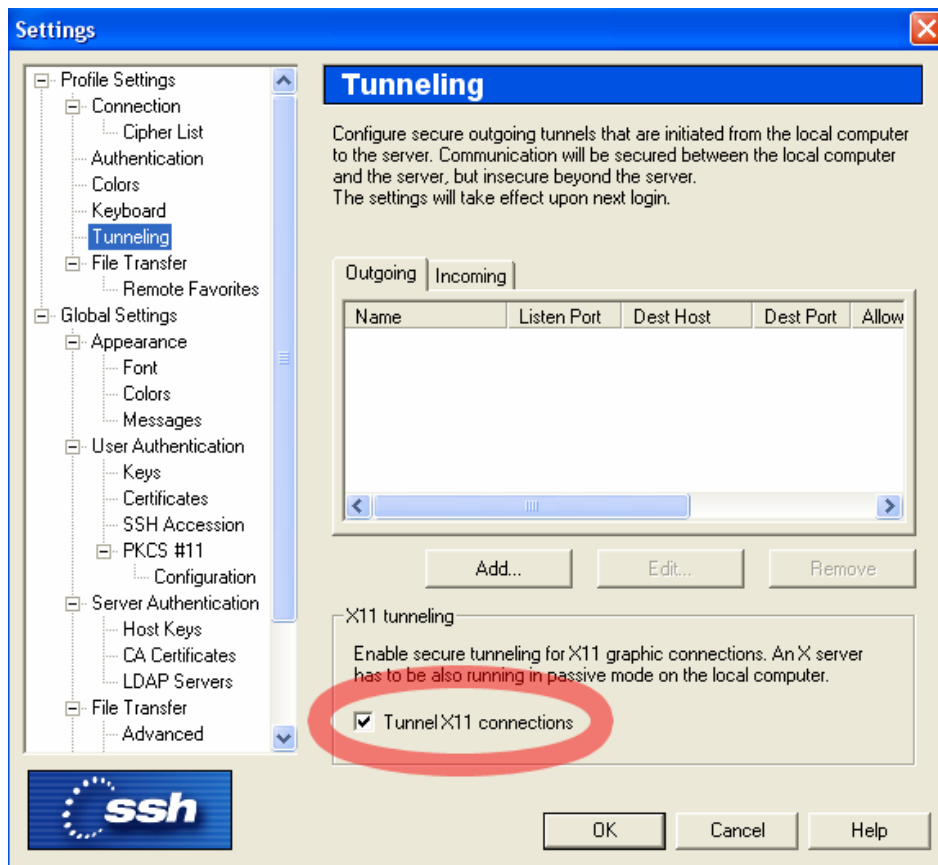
Settings

Profile Settings
Connection
Cipher List
Authentication
Colors
Keyboard
Tunneling
File Transfer
Remote Favorites
Global Settings
Appearance
Font
Colors
Messages
User Authentication
Keys
Certificates
SSH Accession
PKCS #11
Configuration
Server Authentication
Host Keys
CA Certificates
LDAP Servers
File Transfer
Advanced

ssh

Tunneling

Configure secure outgoing tunnels that are initiated from the local computer to the server. Communication will be secured between the local computer and the server, but insecure beyond the server.
The settings will take effect upon next login.

Outgoing | Incoming

| Name | Listen Port | Dest Host | Dest Port | Allow |
|---|---|---|---|---|

Add... Edit... Remove

X11 tunneling

Enable secure tunneling for X11 graphic connections. An X server has to be also running in passive mode on the local computer.

Tunnel X11 connections

OK Cancel Help